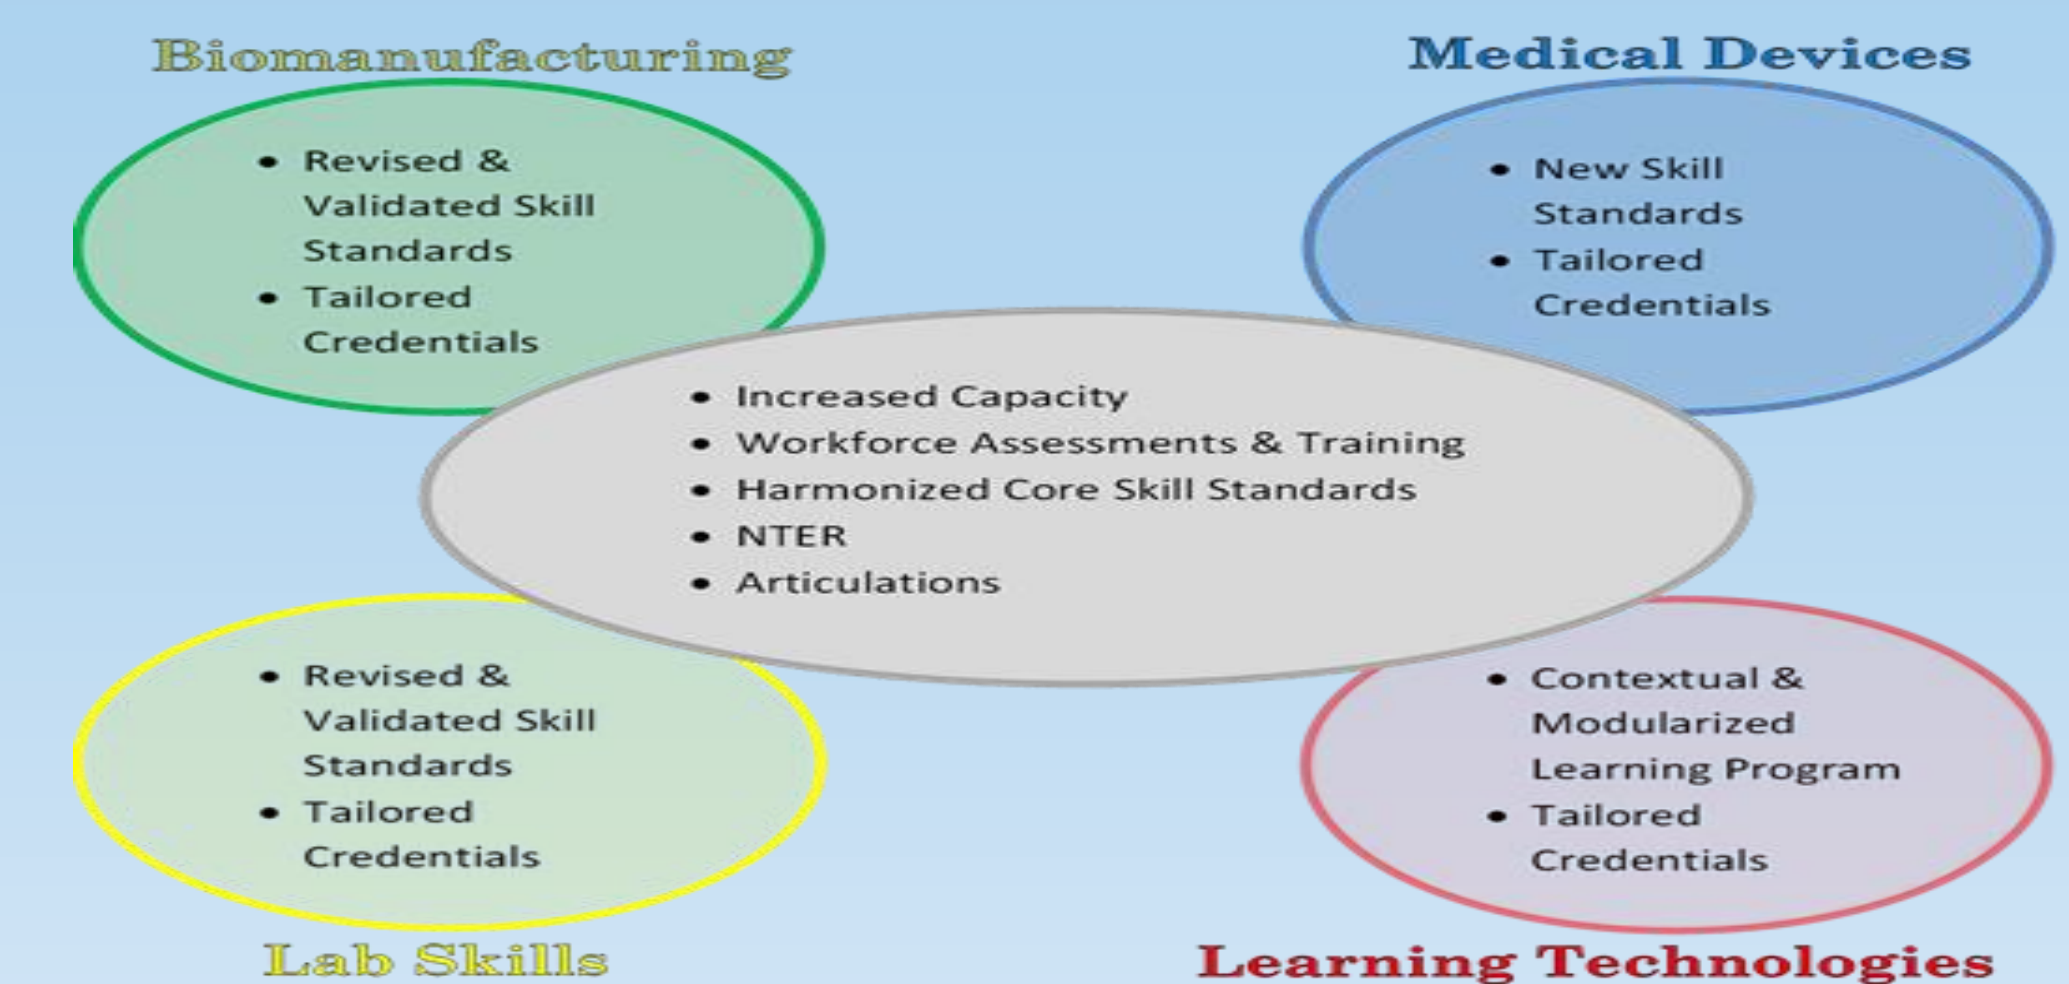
Biomanufacturing

Medical Devices

- Revised & Validated Skill Standards
- Tailored Credentials

- New Skill Standards
- Tailored Credentials

- Increased Capacity
- Workforce Assessments & Training
- Harmonized Core Skill Standards
- NTER
- Articulations

- Revised & Validated Skill Standards
- Tailored Credentials

- Contextual & Modularized Learning Program
- Tailored Credentials

Lab Skills

Learning Technologies